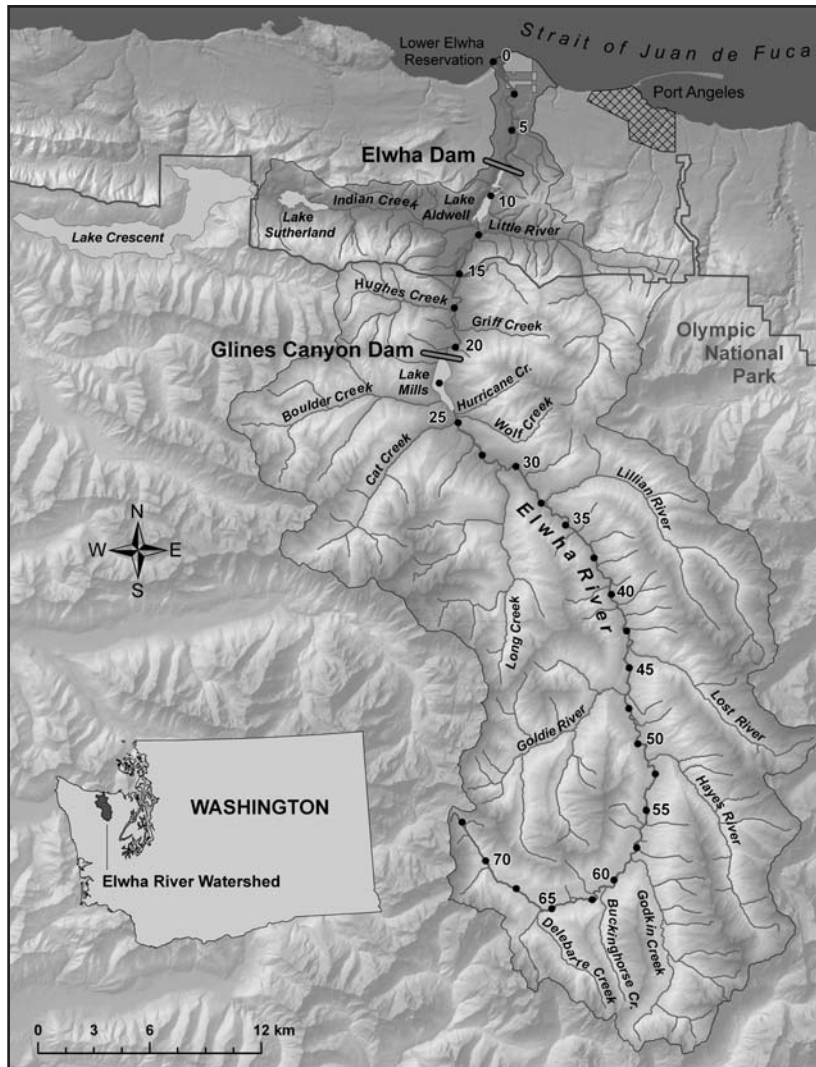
Strait of Juan de Fuca
Lower Elwha Reservation
0
5
Port Angeles
Elwha Dam
10
Lake Aldwell
Indian Creek
Lake Sutherland
Lake Crescent
Little River
15
Hughes Creek
Griff Creek
Olympic National Park
Glines Canyon Dam
20
Lake Mills
Hurricane Cr.
Boulder Creek
25
Wolf Creek
Cat Creek
30
Lillian River
35
Elwha River
N
W
E
S
40
Long Creek
45
Lost River
Goldie River
50
55
Hayes River
WASHINGTON
Elwha River Watershed
70
60
65
Godkin Creek
Buckinghorse Cr.
Delabarre Creek
0 3 6 12 km